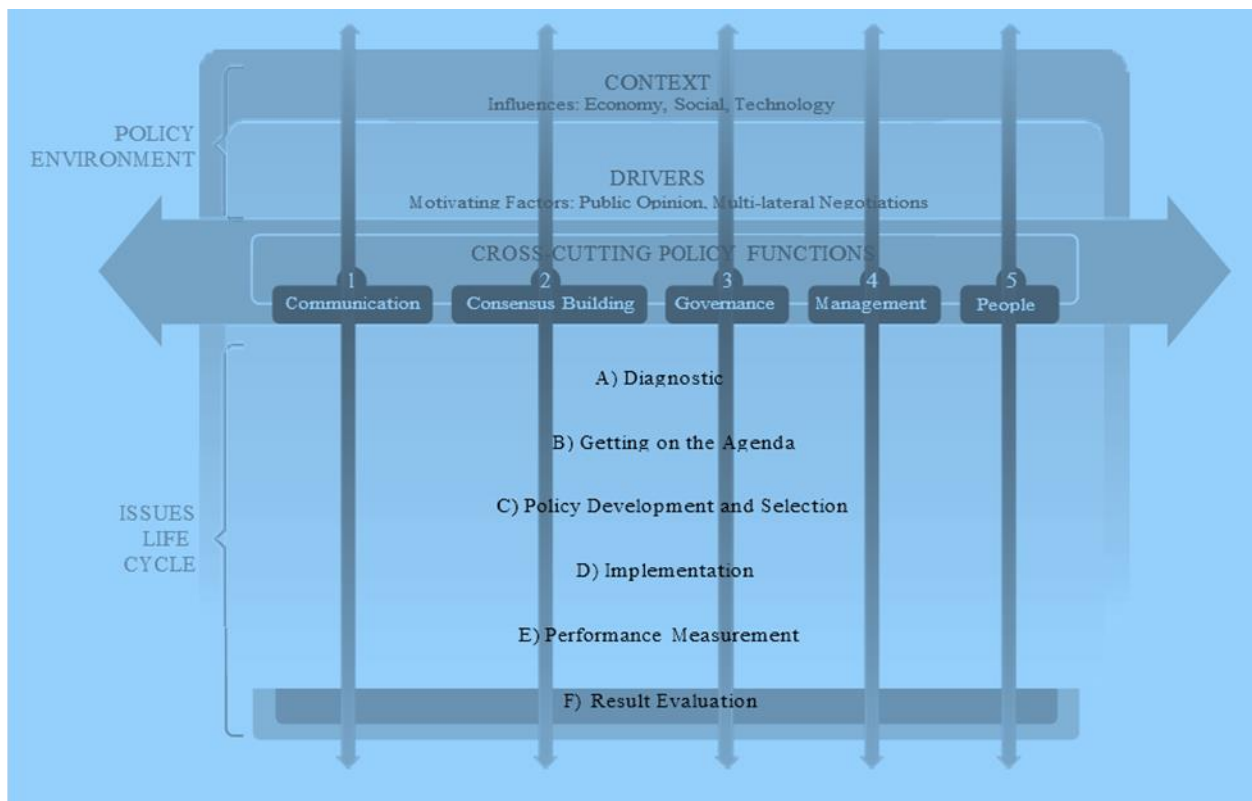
POLICY ENVIRONMENT

CONTEXT
Influences: Economy, Social, Technology

DRIVERS
Motivating Factors: Public Opinion, Multi-lateral Negotiations

CROSS-CUTTING POLICY FUNCTIONS

1 Communication
2 Consensus Building
3 Governance
4 Management
5 People

ISSUES LIFE CYCLE

A) Diagnostic

B) Getting on the Agenda

C) Policy Development and Selection

D) Implementation

E) Performance Measurement

F) Result Evaluation